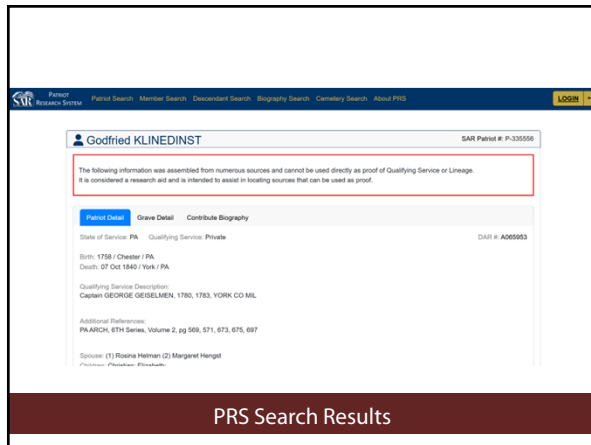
SAR PATRIOT RESEARCH SYSTEM Patriot Search Member Search Descendant Search Biography Search Cemetery Search About PRS LOGIN

Godfried KLINEDINST

SAR Patriot #: P-335556

The following information was assembled from numerous sources and cannot be used directly as proof of Qualifying Service or Lineage. It is considered a research aid and is intended to assist in locating sources that can be used as proof.

Patriot Detail Grave Detail Contribute Biography

State of Service: PA Qualifying Service: Private

DAR #: A065953

Birth: 1758 / Chester / PA
Death: 07 Oct 1840 / York / PA

Qualifying Service Description:
Captain GEORGE GEISELMEN, 1780, 1783, YORK CO MIL

Additional References:
PA ARCH, 6TH Series, Volume 2, pg 569, 571, 673, 675, 697

Spouse: (1) Rosina Helman (2) Margaret Hengst
Children: Christian; Elizabeth;

PRS Search Results